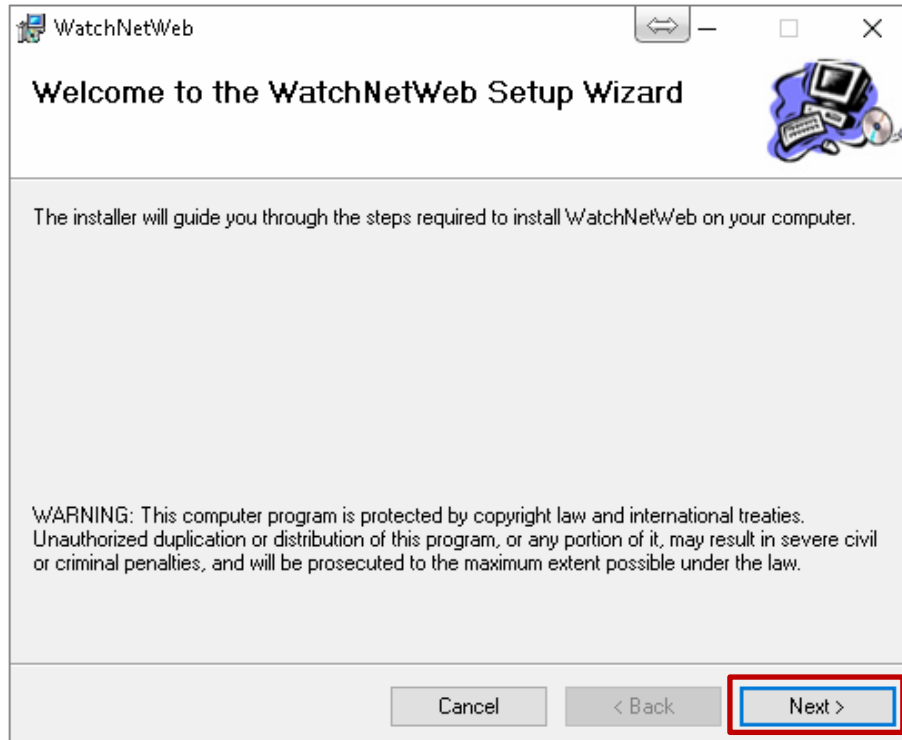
WatchNetWeb

Welcome to the WatchNetWeb Setup Wizard

The installer will guide you through the steps required to install WatchNetWeb on your computer.

WARNING: This computer program is protected by copyright law and international treaties. Unauthorized duplication or distribution of this program, or any portion of it, may result in severe civil or criminal penalties, and will be prosecuted to the maximum extent possible under the law.

Cancel

< Back

Next >